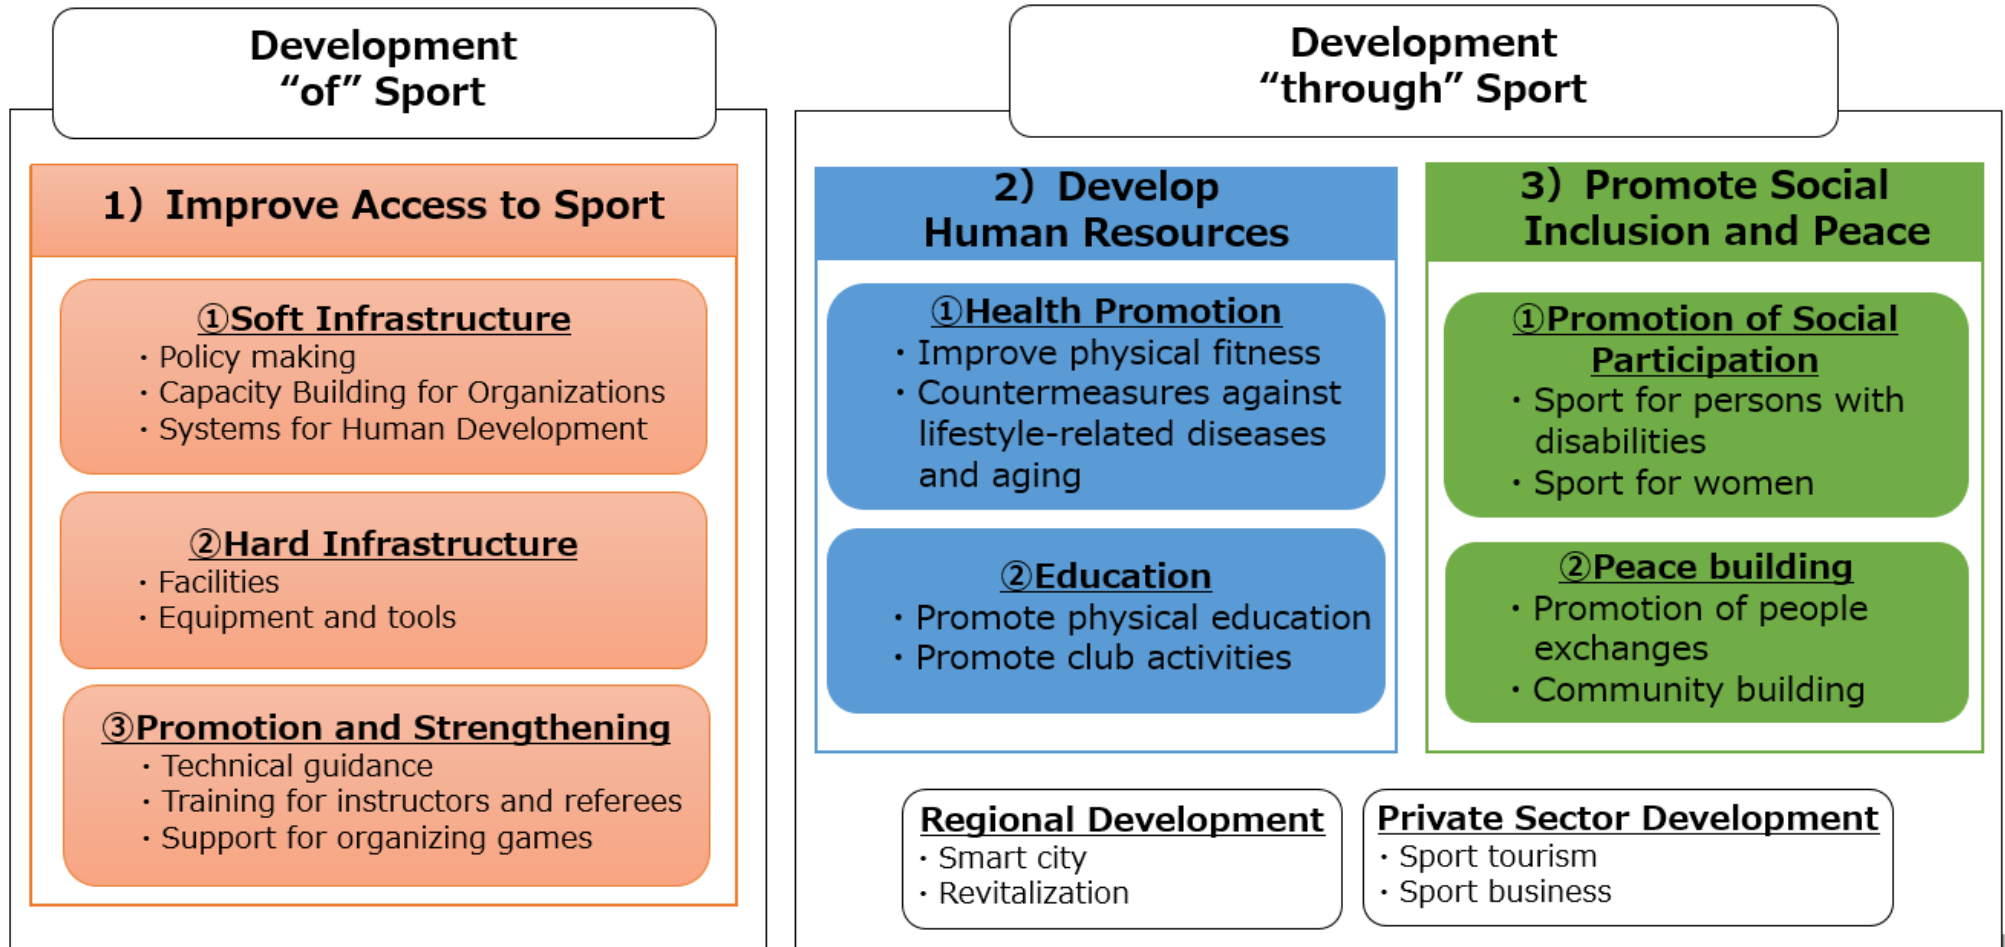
Development "of" Sport

1) Improve Access to Sport

①Soft Infrastructure
・Policy making
・Capacity Building for Organizations
・Systems for Human Development

②Hard Infrastructure
・Facilities
・Equipment and tools

③Promotion and Strengthening
・Technical guidance
・Training for instructors and referees
・Support for organizing games

Development "through" Sport

2) Develop Human Resources

①Health Promotion
・Improve physical fitness
・Countermeasures against lifestyle-related diseases and aging

②Education
・Promote physical education
・Promote club activities

3) Promote Social Inclusion and Peace

①Promotion of Social Participation
・Sport for persons with disabilities
・Sport for women

②Peace building
・Promotion of people exchanges
・Community building

Regional Development
・Smart city
・Revitalization

Private Sector Development
・Sport tourism
・Sport business